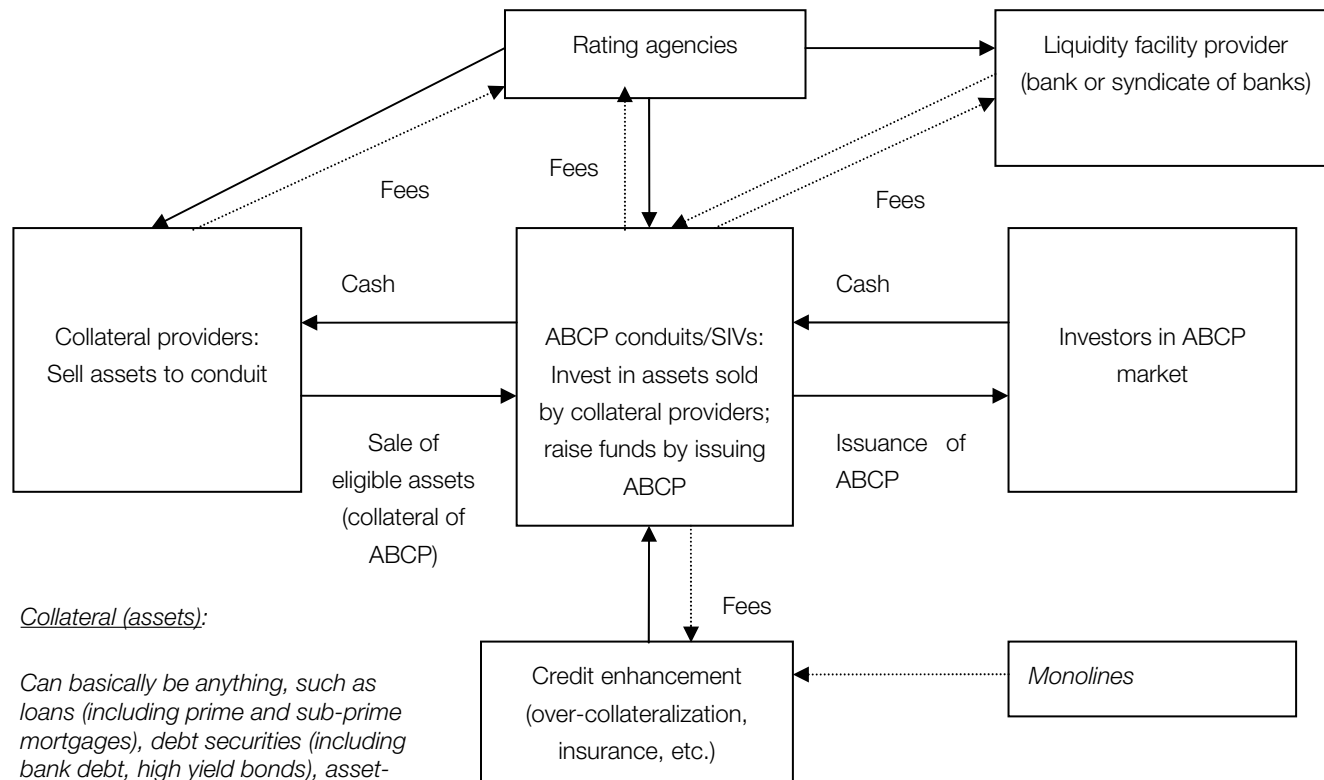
Rating agencies

Liquidity facility provider (bank or syndicate of banks)

Fees

Fees

Fees

Cash

Cash

Collateral providers: Sell assets to conduit

ABCP conduits/SIVs: Invest in assets sold by collateral providers; raise funds by issuing ABCP

Investors in ABCP market

Sale of eligible assets (collateral of ABCP)

Issuance of ABCP

Fees

Collateral (assets):

Can basically be anything, such as loans (including prime and sub-prime mortgages), debt securities (including bank debt, high yield bonds), asset-

Credit enhancement (over-collateralization, insurance, etc.)

Monolines